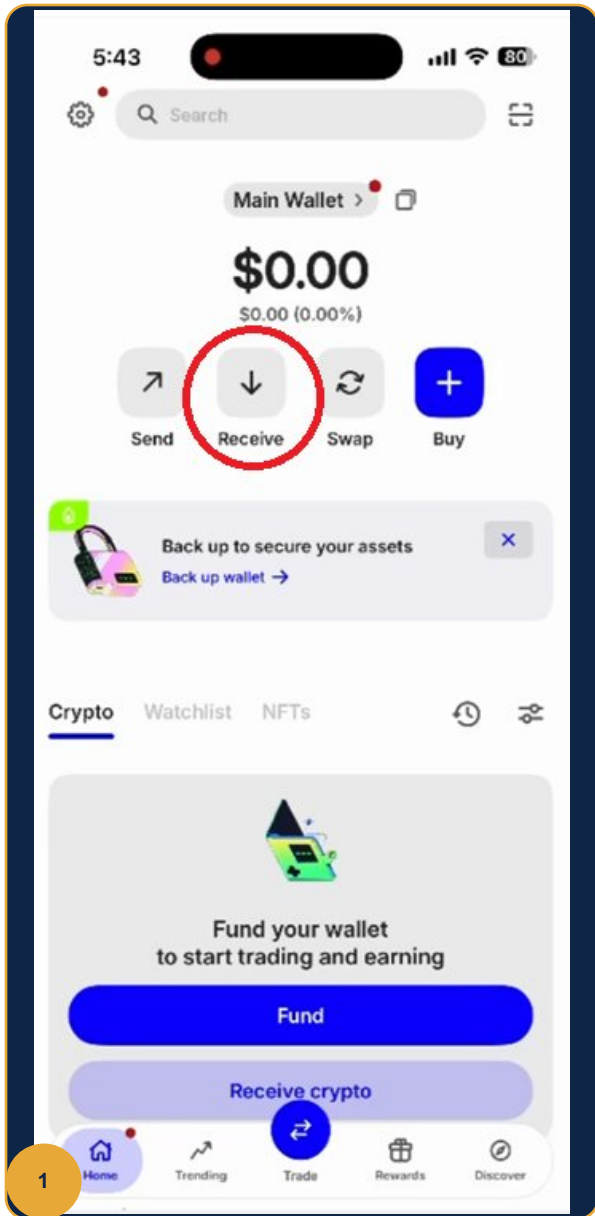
5:43

80

Search

Main Wallet >

$0.00

$0.00 (0.00%)

Send

Receive

Swap

Buy

Back up to secure your assets

Back up wallet →

Crypto

Watchlist

NFTs

Fund your wallet to start trading and earning

Fund

Receive crypto

Home

Trending

Trade

Rewards

Discover

1